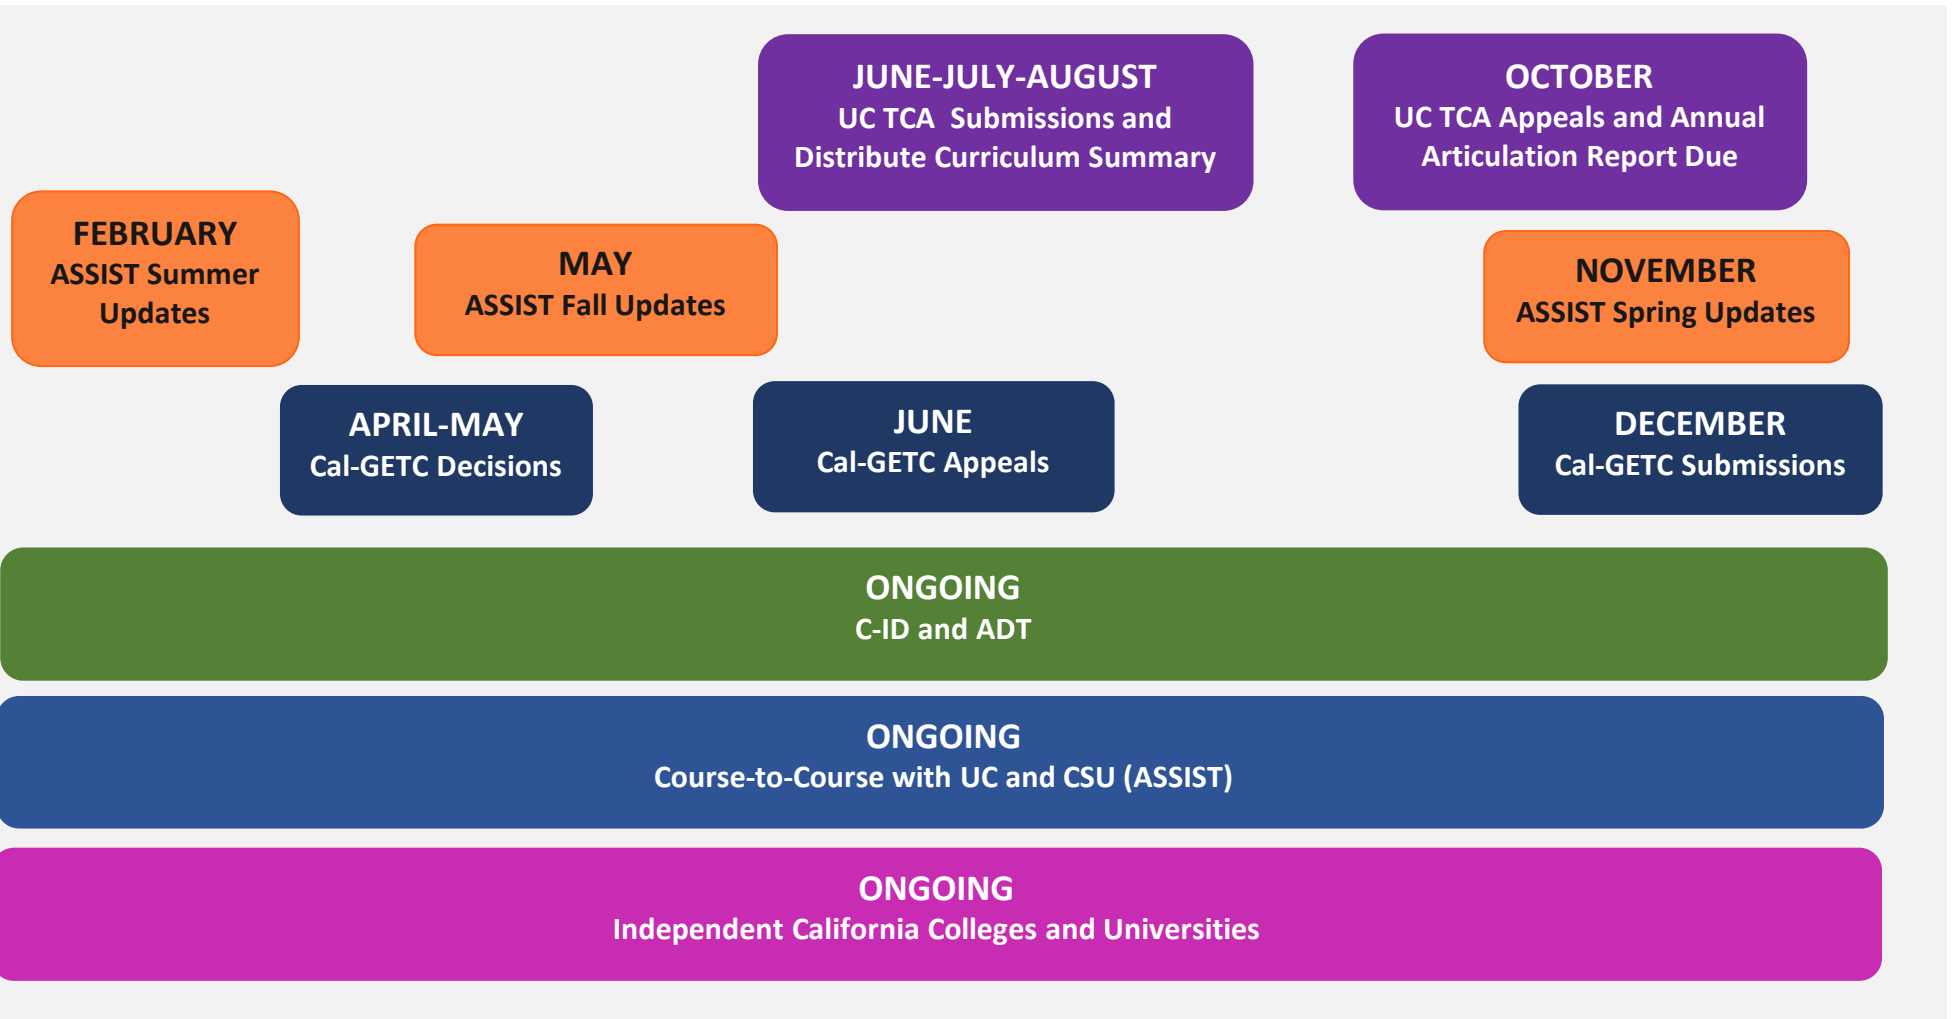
JUNE-JULY-AUGUST
UC TCA Submissions and Distribute Curriculum Summary

OCTOBER
UC TCA Appeals and Annual Articulation Report Due

FEBRUARY
ASSIST Summer Updates

MAY
ASSIST Fall Updates

NOVEMBER
ASSIST Spring Updates

APRIL-MAY
Cal-GETC Decisions

JUNE
Cal-GETC Appeals

DECEMBER
Cal-GETC Submissions

ONGOING
C-ID and ADT

ONGOING
Course-to-Course with UC and CSU (ASSIST)

ONGOING
Independent California Colleges and Universities